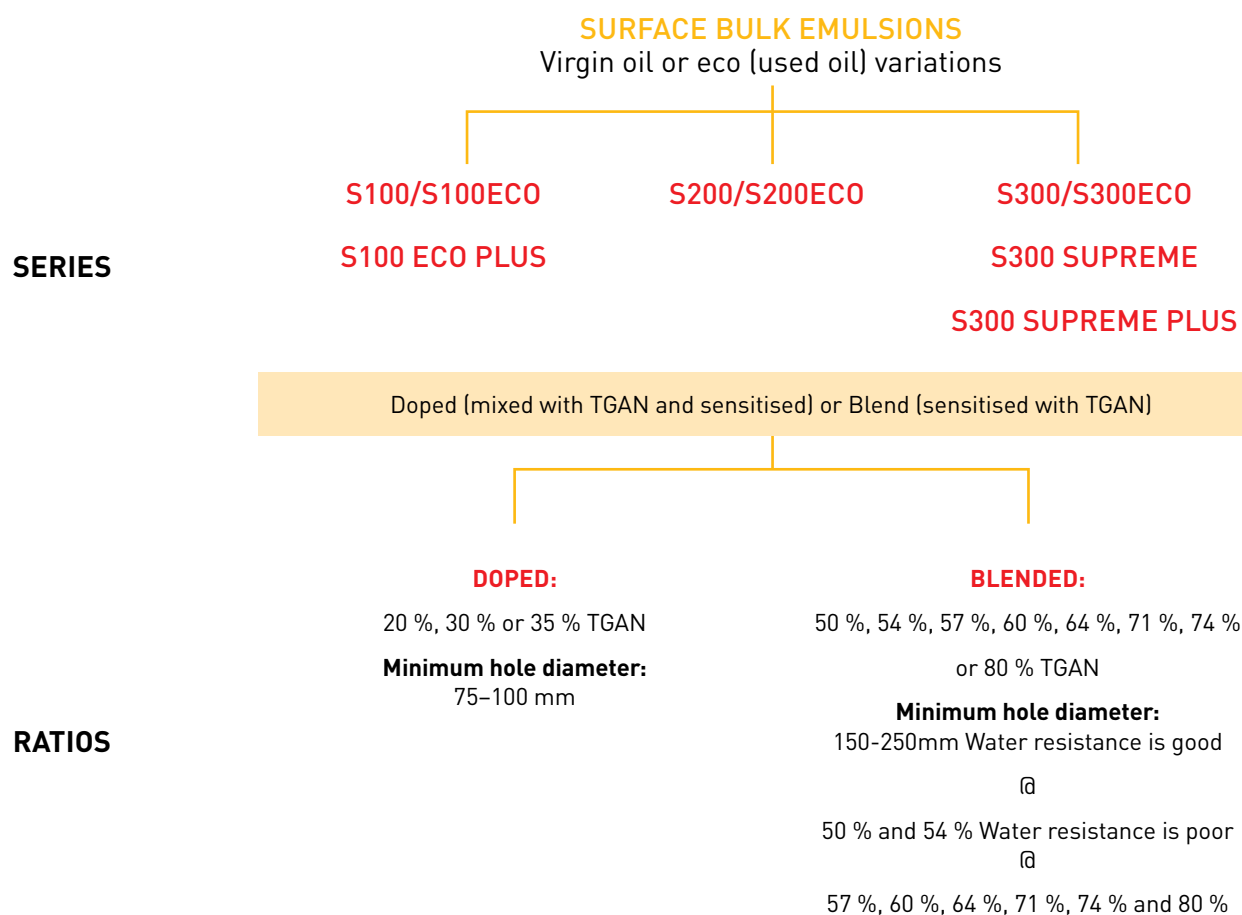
SURFACE BULK EMULSIONS
Virgin oil or eco (used oil) variations

S100/S100ECO

S200/S200ECO

S300/S300ECO

SERIES

S100 ECO PLUS

S300 SUPREME

S300 SUPREME PLUS

Doped (mixed with TGAN and sensitised) or Blend (sensitised with TGAN)

DOPED:

20 %, 30 % or 35 % TGAN

**Minimum hole diameter:**
75–100 mm

BLENDED:

50 %, 54 %, 57 %, 60 %, 64 %, 71 %, 74 % or 80 % TGAN

**Minimum hole diameter:**
150-250mm Water resistance is good

@

50 % and 54 % Water resistance is poor
@

57 %, 60 %, 64 %, 71 %, 74 % and 80 %

RATIOS